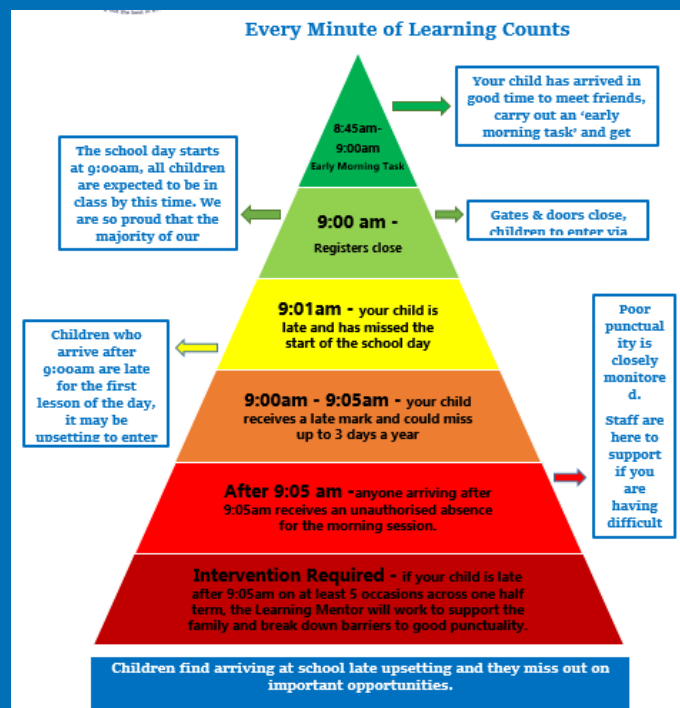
Every Minute of Learning Counts

8:45am- 9:00am Early Morning Task

Your child has arrived in good time to meet friends, carry out an 'early morning task' and get

The school day starts at 9:00am, all children are expected to be in class by this time. We are so proud that the majority of our

9:00 am - Registers close

Gates & doors close, children to enter via

9:01am - your child is late and has missed the start of the school day

Children who arrive after 9:00am are late for the first lesson of the day, it may be upsetting to enter

9:00am - 9:05am - your child receives a late mark and could miss up to 3 days a year

Poor punctuality is closely monitored.

Staff are here to support if you are having difficult

After 9:05 am - anyone arriving after 9:05am receives an unauthorised absence for the morning session.

Intervention Required - if your child is late after 9:05am on at least 5 occasions across one half term, the Learning Mentor will work to support the family and break down barriers to good punctuality.

Children find arriving at school late upsetting and they miss out on important opportunities.